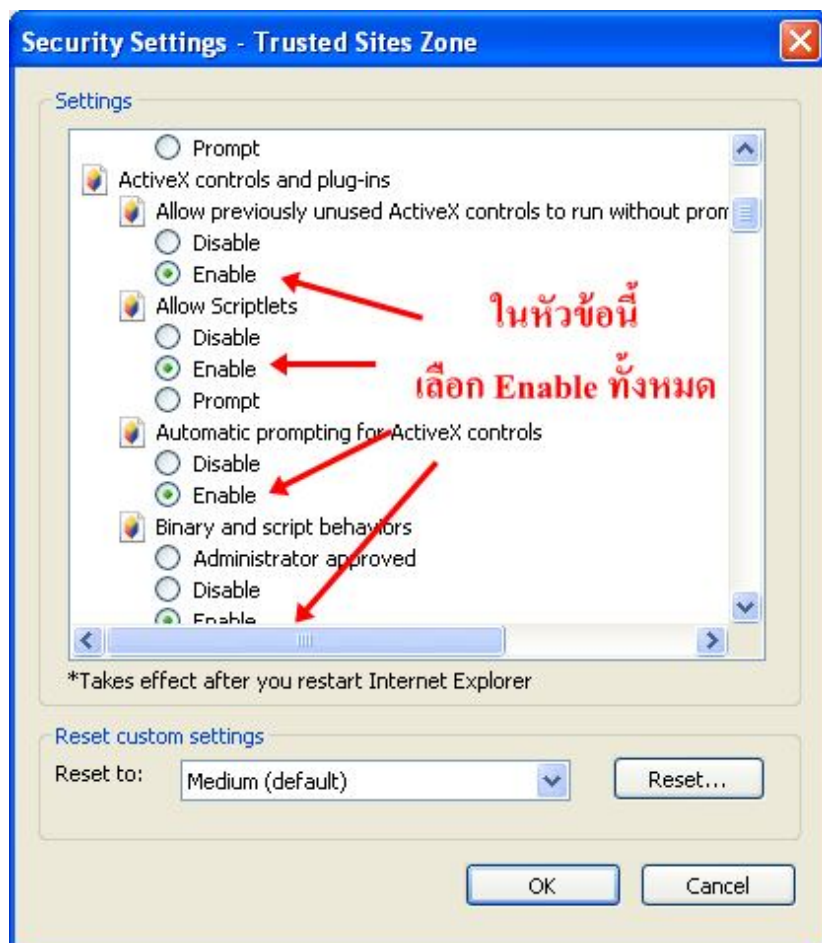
Security Settings - Trusted Sites Zone

Settings

Prompt

ActiveX controls and plug-ins

Allow previously unused ActiveX controls to run without prom

Disable

Enable

Allow Scriptlets

Disable

Enable

Prompt

Automatic prompting for ActiveX controls

Disable

Enable

Binary and script behaviors

Administrator approved

Disable

Enable

ในหัวข้อนี้

เลือก Enable ทั้งหมด

*Takes effect after you restart Internet Explorer

Reset custom settings

Reset to: Medium (default)

Reset...

OK

Cancel